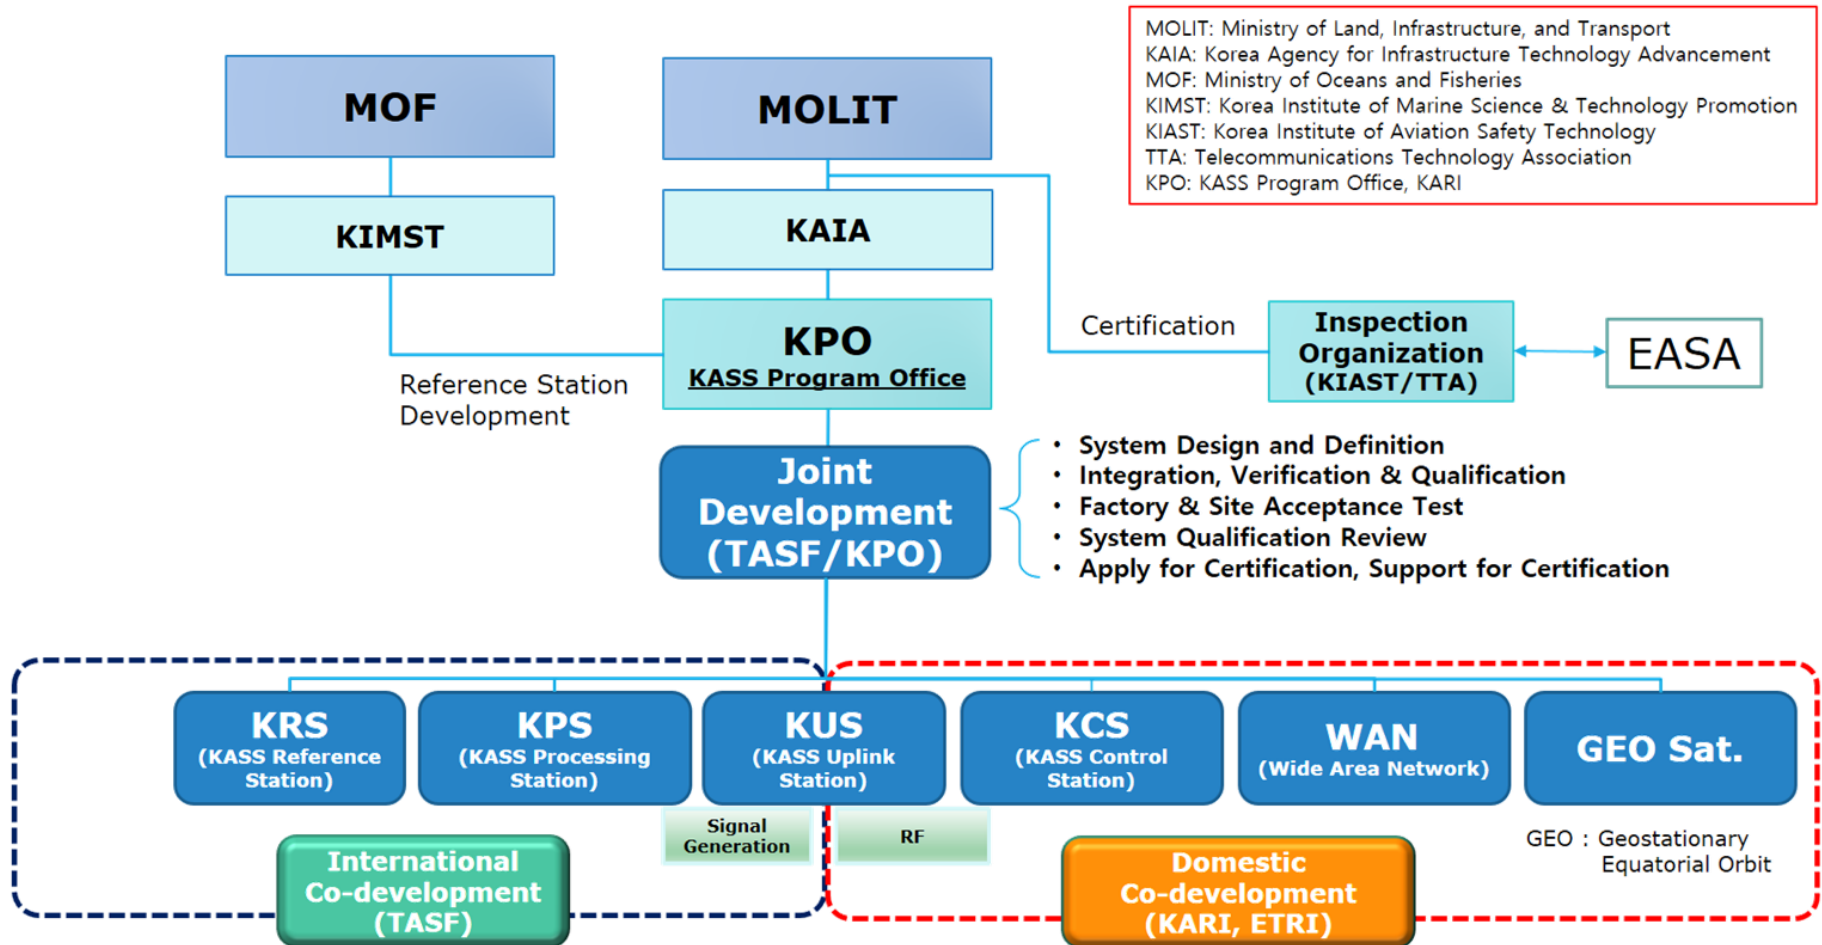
MOLIT: Ministry of Land, Infrastructure, and Transport
KAIA: Korea Agency for Infrastructure Technology Advancement
MOF: Ministry of Oceans and Fisheries
KIMST: Korea Institute of Marine Science & Technology Promotion
KIAST: Korea Institute of Aviation Safety Technology
TTA: Telecommunications Technology Association
KPO: KASS Program Office, KARI

MOF

MOLIT

KIMST

KAIA

KPO
KASS Program Office

Reference Station Development

Certification

Inspection Organization (KIAST/TTA)

EASA

Joint Development (TASF/KPO)

• System Design and Definition
• Integration, Verification & Qualification
• Factory & Site Acceptance Test
• System Qualification Review
• Apply for Certification, Support for Certification

KRS (KASS Reference Station)

KPS (KASS Processing Station)

KUS (KASS Uplink Station)

KCS (KASS Control Station)

WAN (Wide Area Network)

GEO Sat.

Signal Generation

RF

International Co-development (TASF)

Domestic Co-development (KARI, ETRI)

GEO : Geostationary Equatorial Orbit